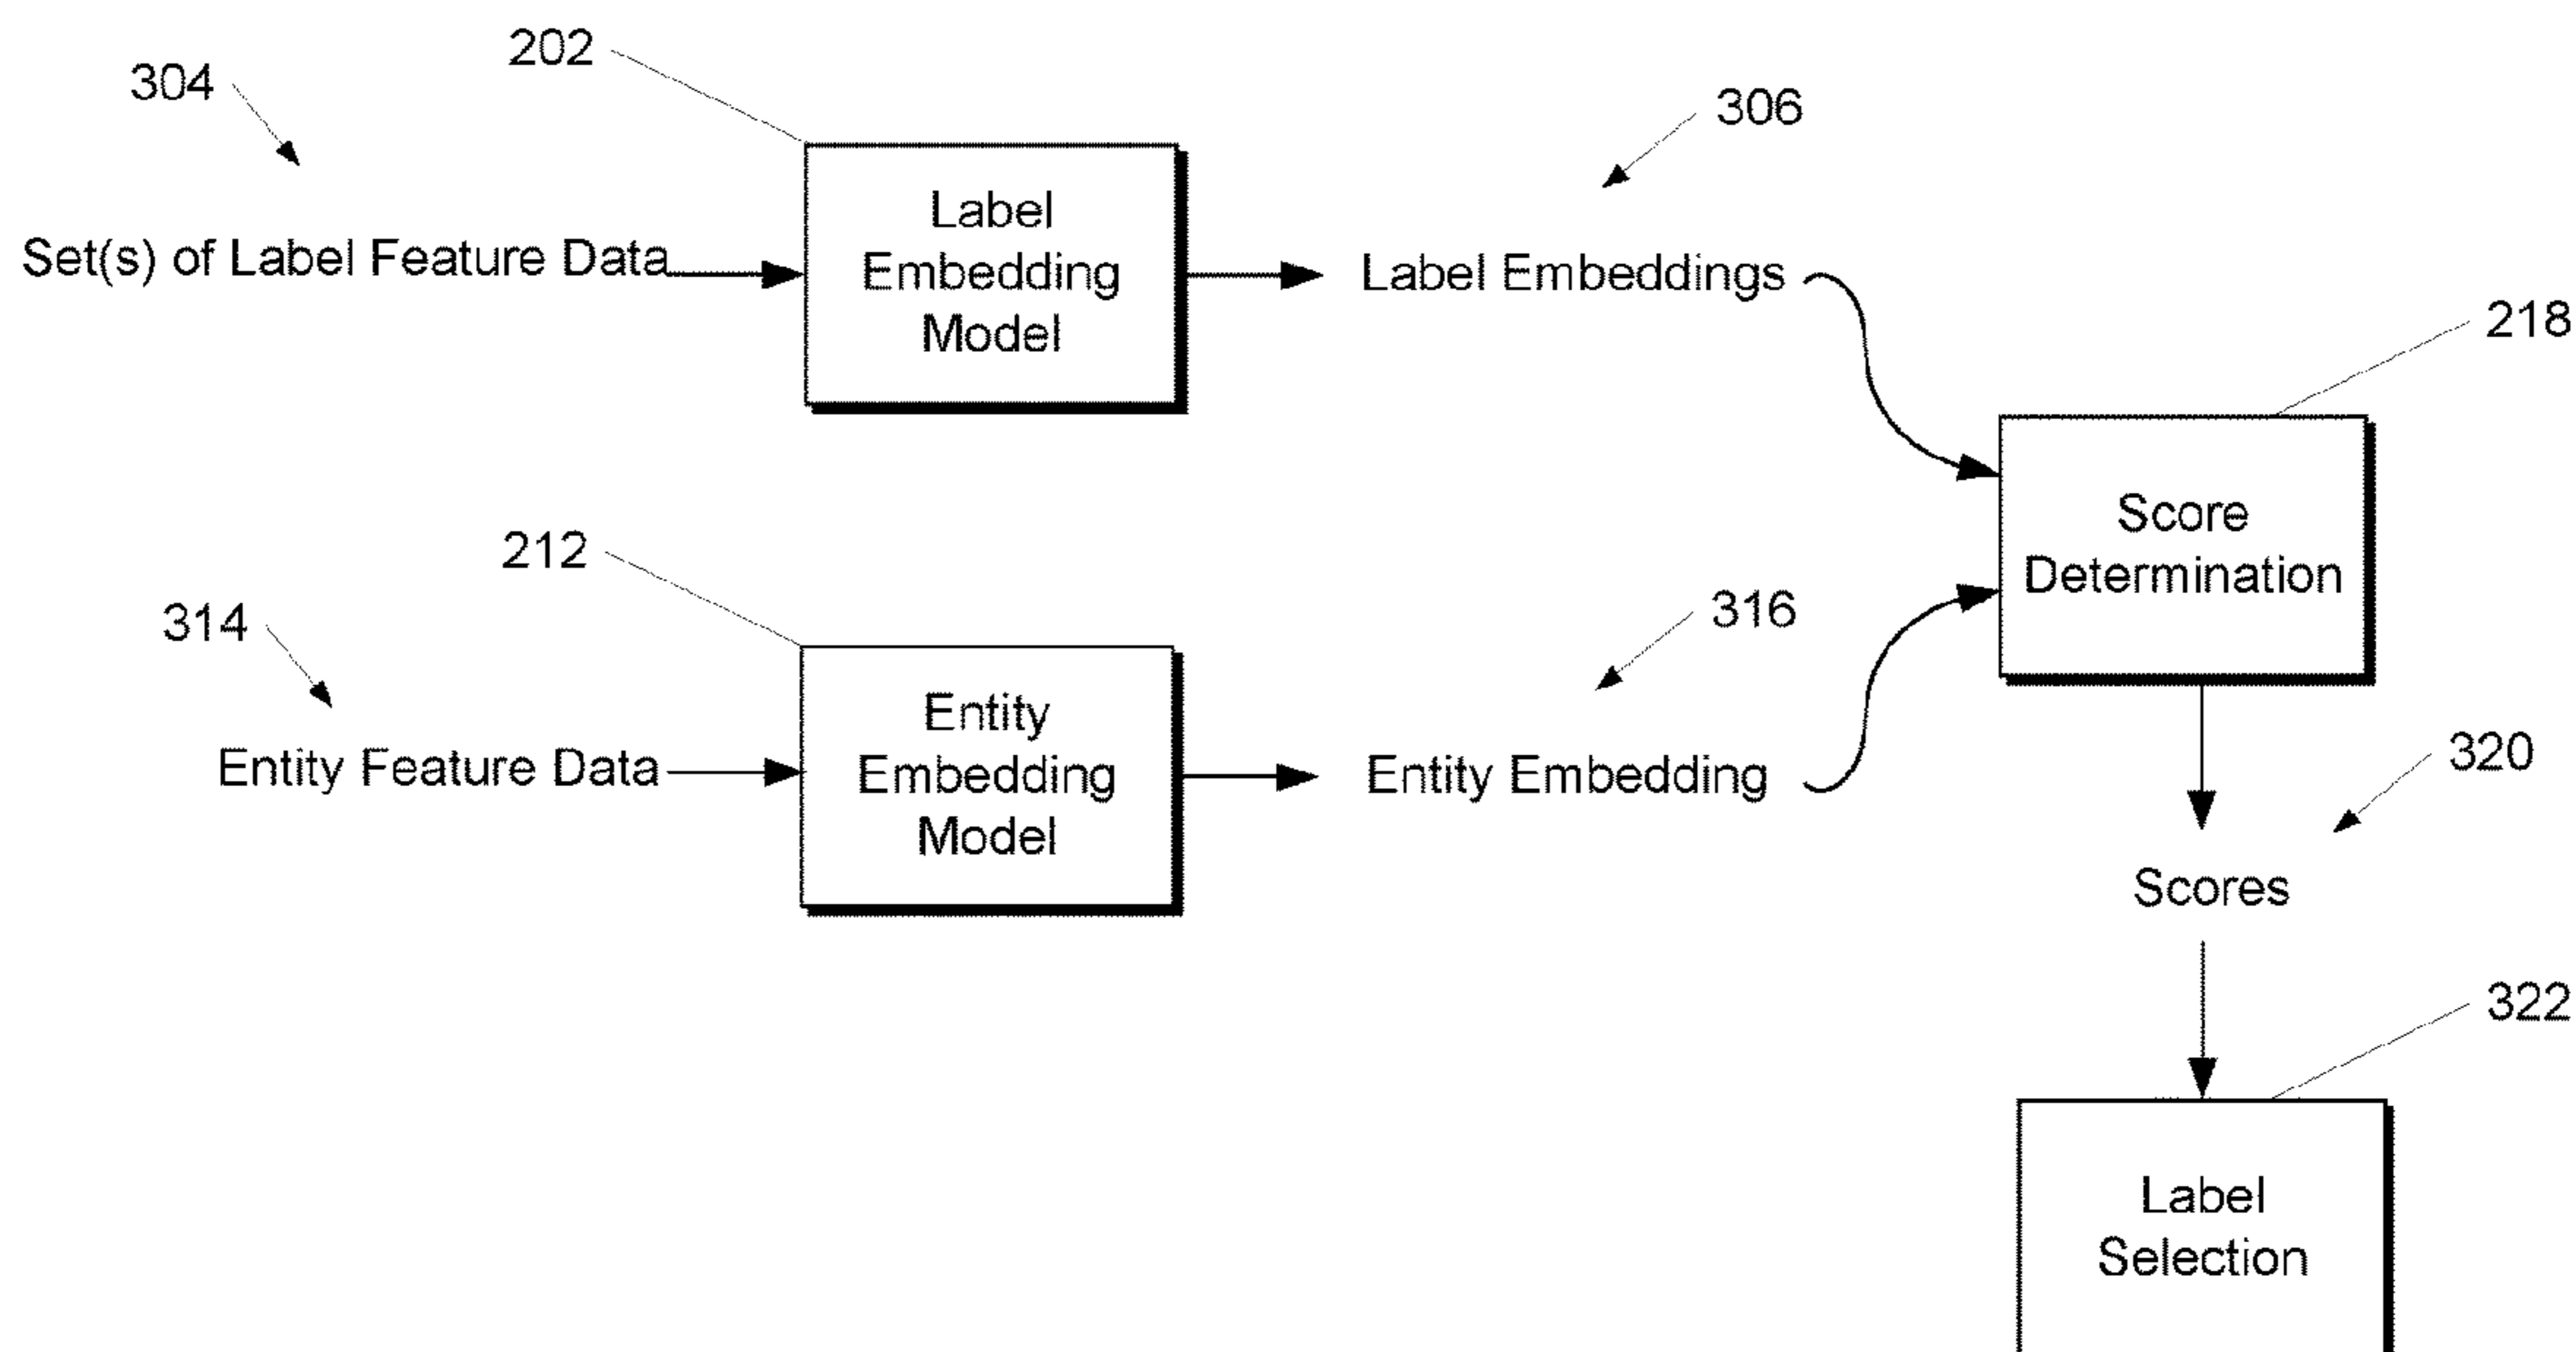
304

202

306

Set(s) of Label Feature Data

Label Embedding Model

Label Embeddings

218

Score Determination

212

314

316

Entity Feature Data

Entity Embedding Model

Entity Embedding

320

Scores

322

Label Selection